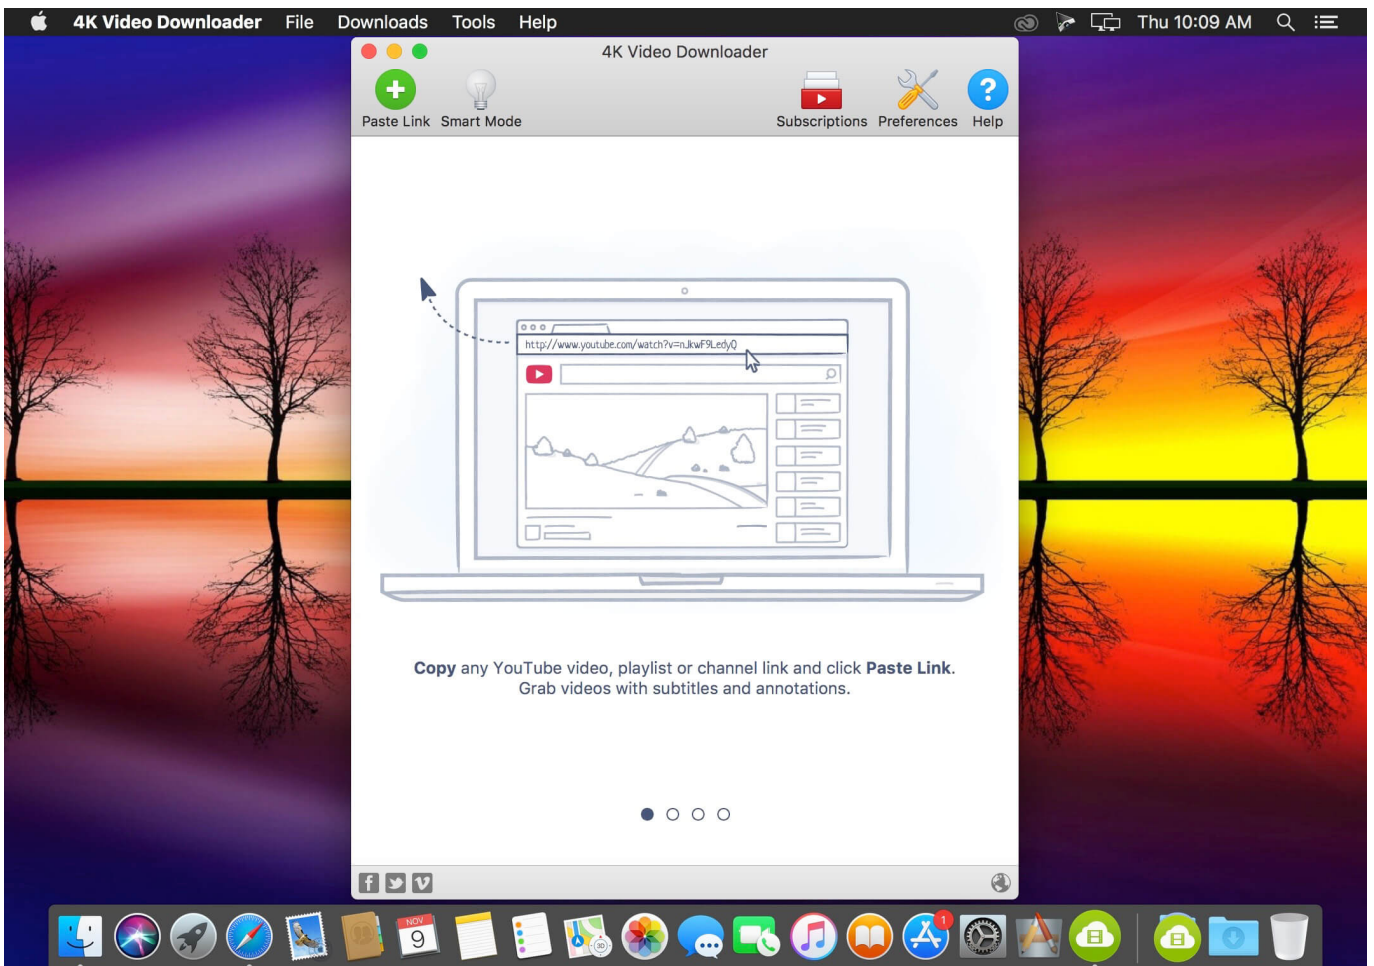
4K Video Downloader File Downloads Tools Help

Thu 10:09 AM

4K Video Downloader

Paste Link Smart Mode

Subscriptions Preferences Help

http://www.youtube.com/watch?v=nJkwF9LedyQ

**Copy** any YouTube video, playlist or channel link and click **Paste Link**.
Grab videos with subtitles and annotations.

NOV
9

1